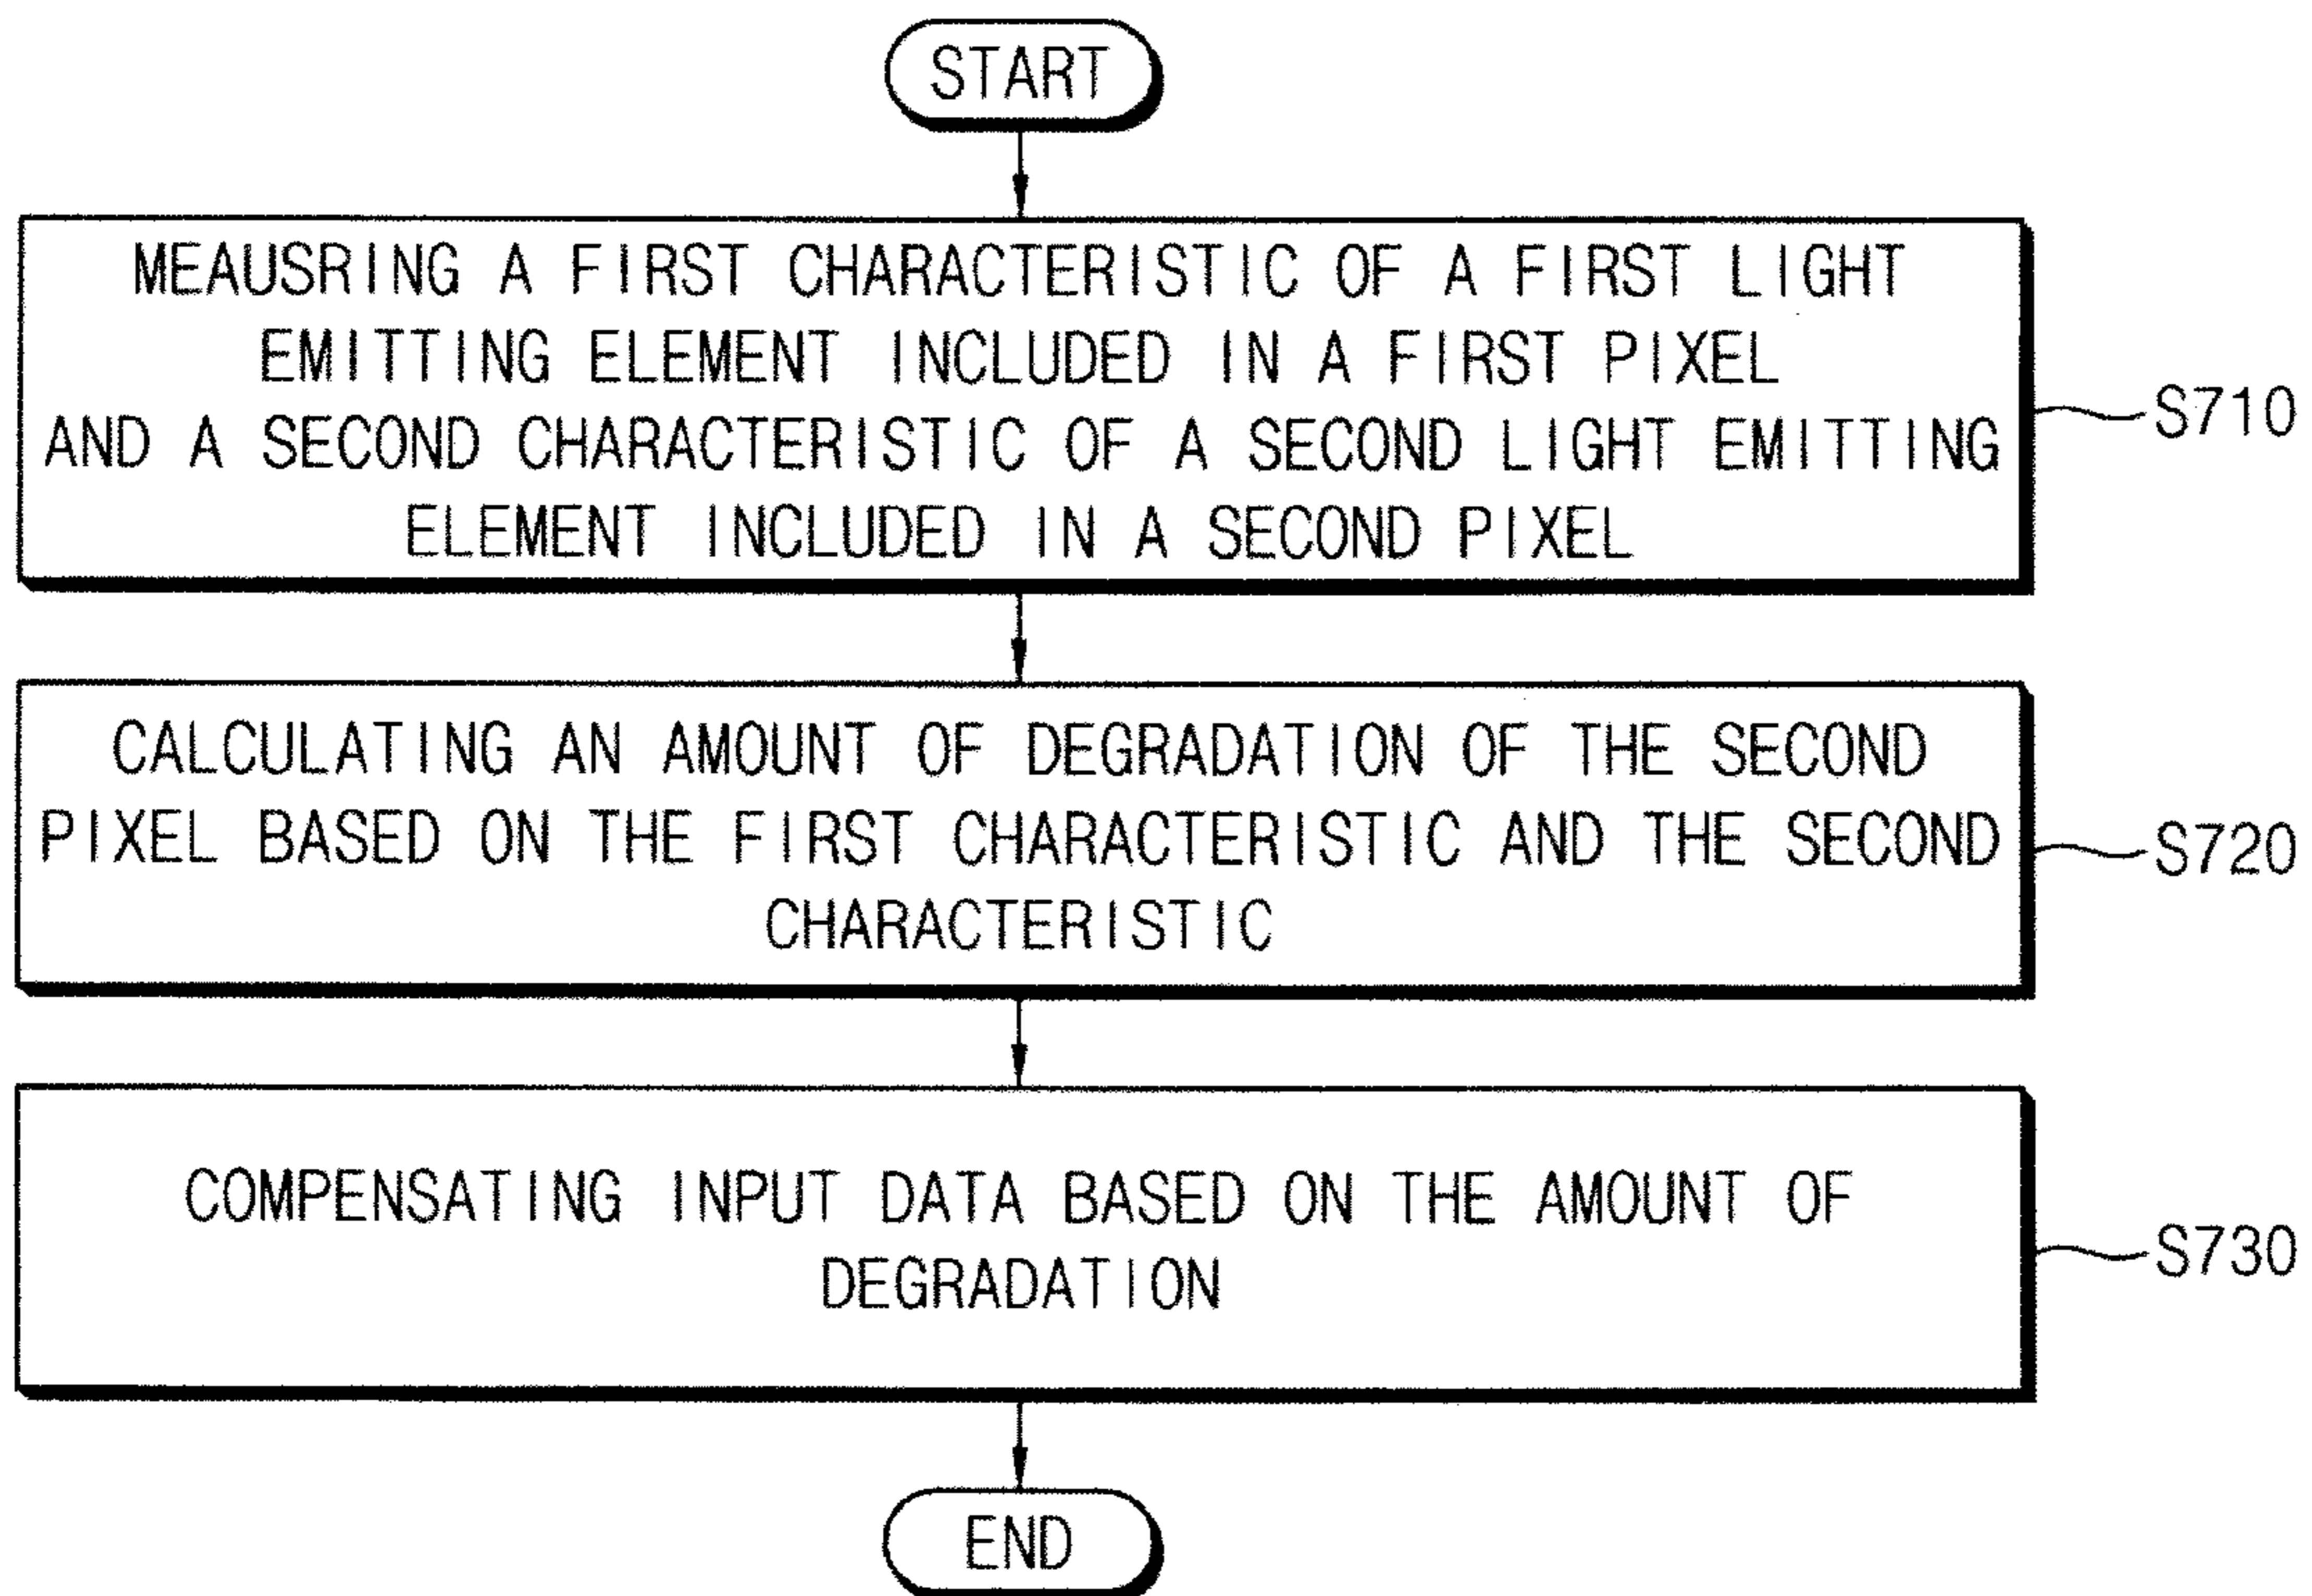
START

MEAUSRING A FIRST CHARACTERISTIC OF A FIRST LIGHT EMITTING ELEMENT INCLUDED IN A FIRST PIXEL AND A SECOND CHARACTERISTIC OF A SECOND LIGHT EMITTING ELEMENT INCLUDED IN A SECOND PIXEL

S710

CALCULATING AN AMOUNT OF DEGRADATION OF THE SECOND PIXEL BASED ON THE FIRST CHARACTERISTIC AND THE SECOND CHARACTERISTIC

S720

COMPENSATING INPUT DATA BASED ON THE AMOUNT OF DEGRADATION

S730

END